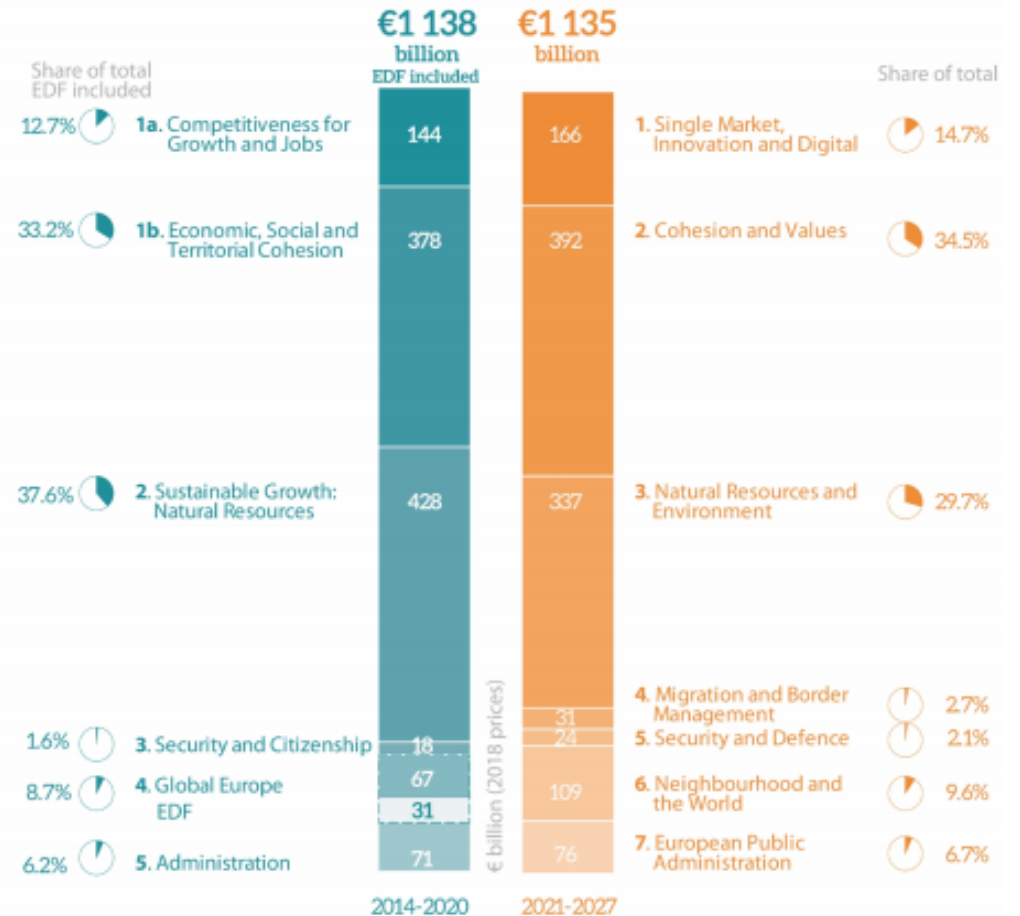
€1 138
billion
EDF included

€1 135
billion

Share of total
EDF included

Share of total

12.7% 1a. Competitiveness for Growth and Jobs

144

166

1. Single Market, Innovation and Digital 14.7%

33.2% 1b. Economic, Social and Territorial Cohesion

378

392

2. Cohesion and Values 34.5%

37.6% 2. Sustainable Growth: Natural Resources

428

337

3. Natural Resources and Environment 29.7%

4. Migration and Border Management 2.7%

31

1.6% 3. Security and Citizenship

18

24

5. Security and Defence 2.1%

8.7% 4. Global Europe

67

EDF

31

109

6. Neighbourhood and the World 9.6%

6.2% 5. Administration

71

76

7. European Public Administration 6.7%

€ billion (2018 prices)

2014-2020

2021-2027